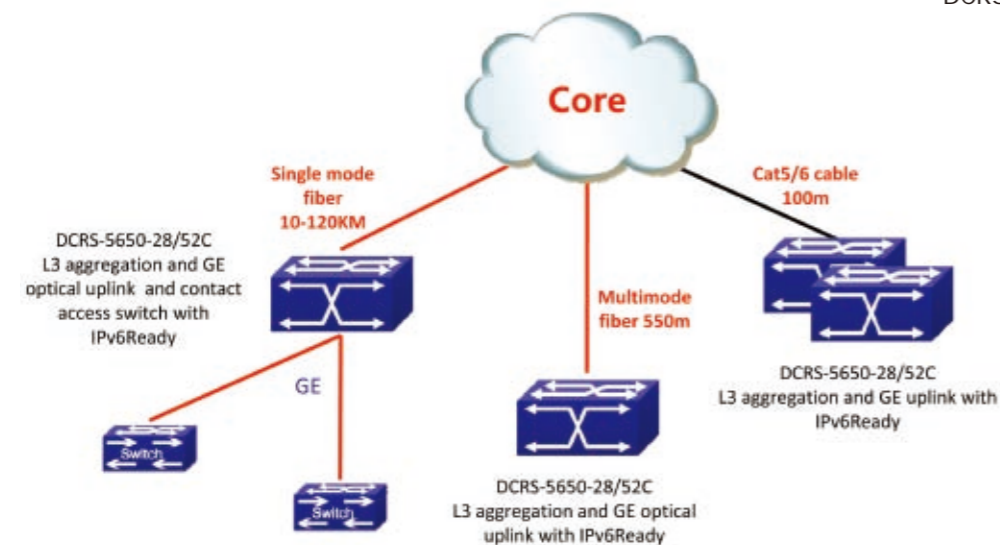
DCRS

Core

Single mode fiber 10-120KM

Cat5/6 cable 100m

DCRS-5650-28/52C
L3 aggregation and GE optical uplink and contact access switch with IPv6Ready

Multimode fiber 550m

GE

DCRS-5650-28/52C
L3 aggregation and GE uplink with IPv6Ready

Switch

Switch

DCRS-5650-28/52C
L3 aggregation and GE optical uplink with IPv6Ready